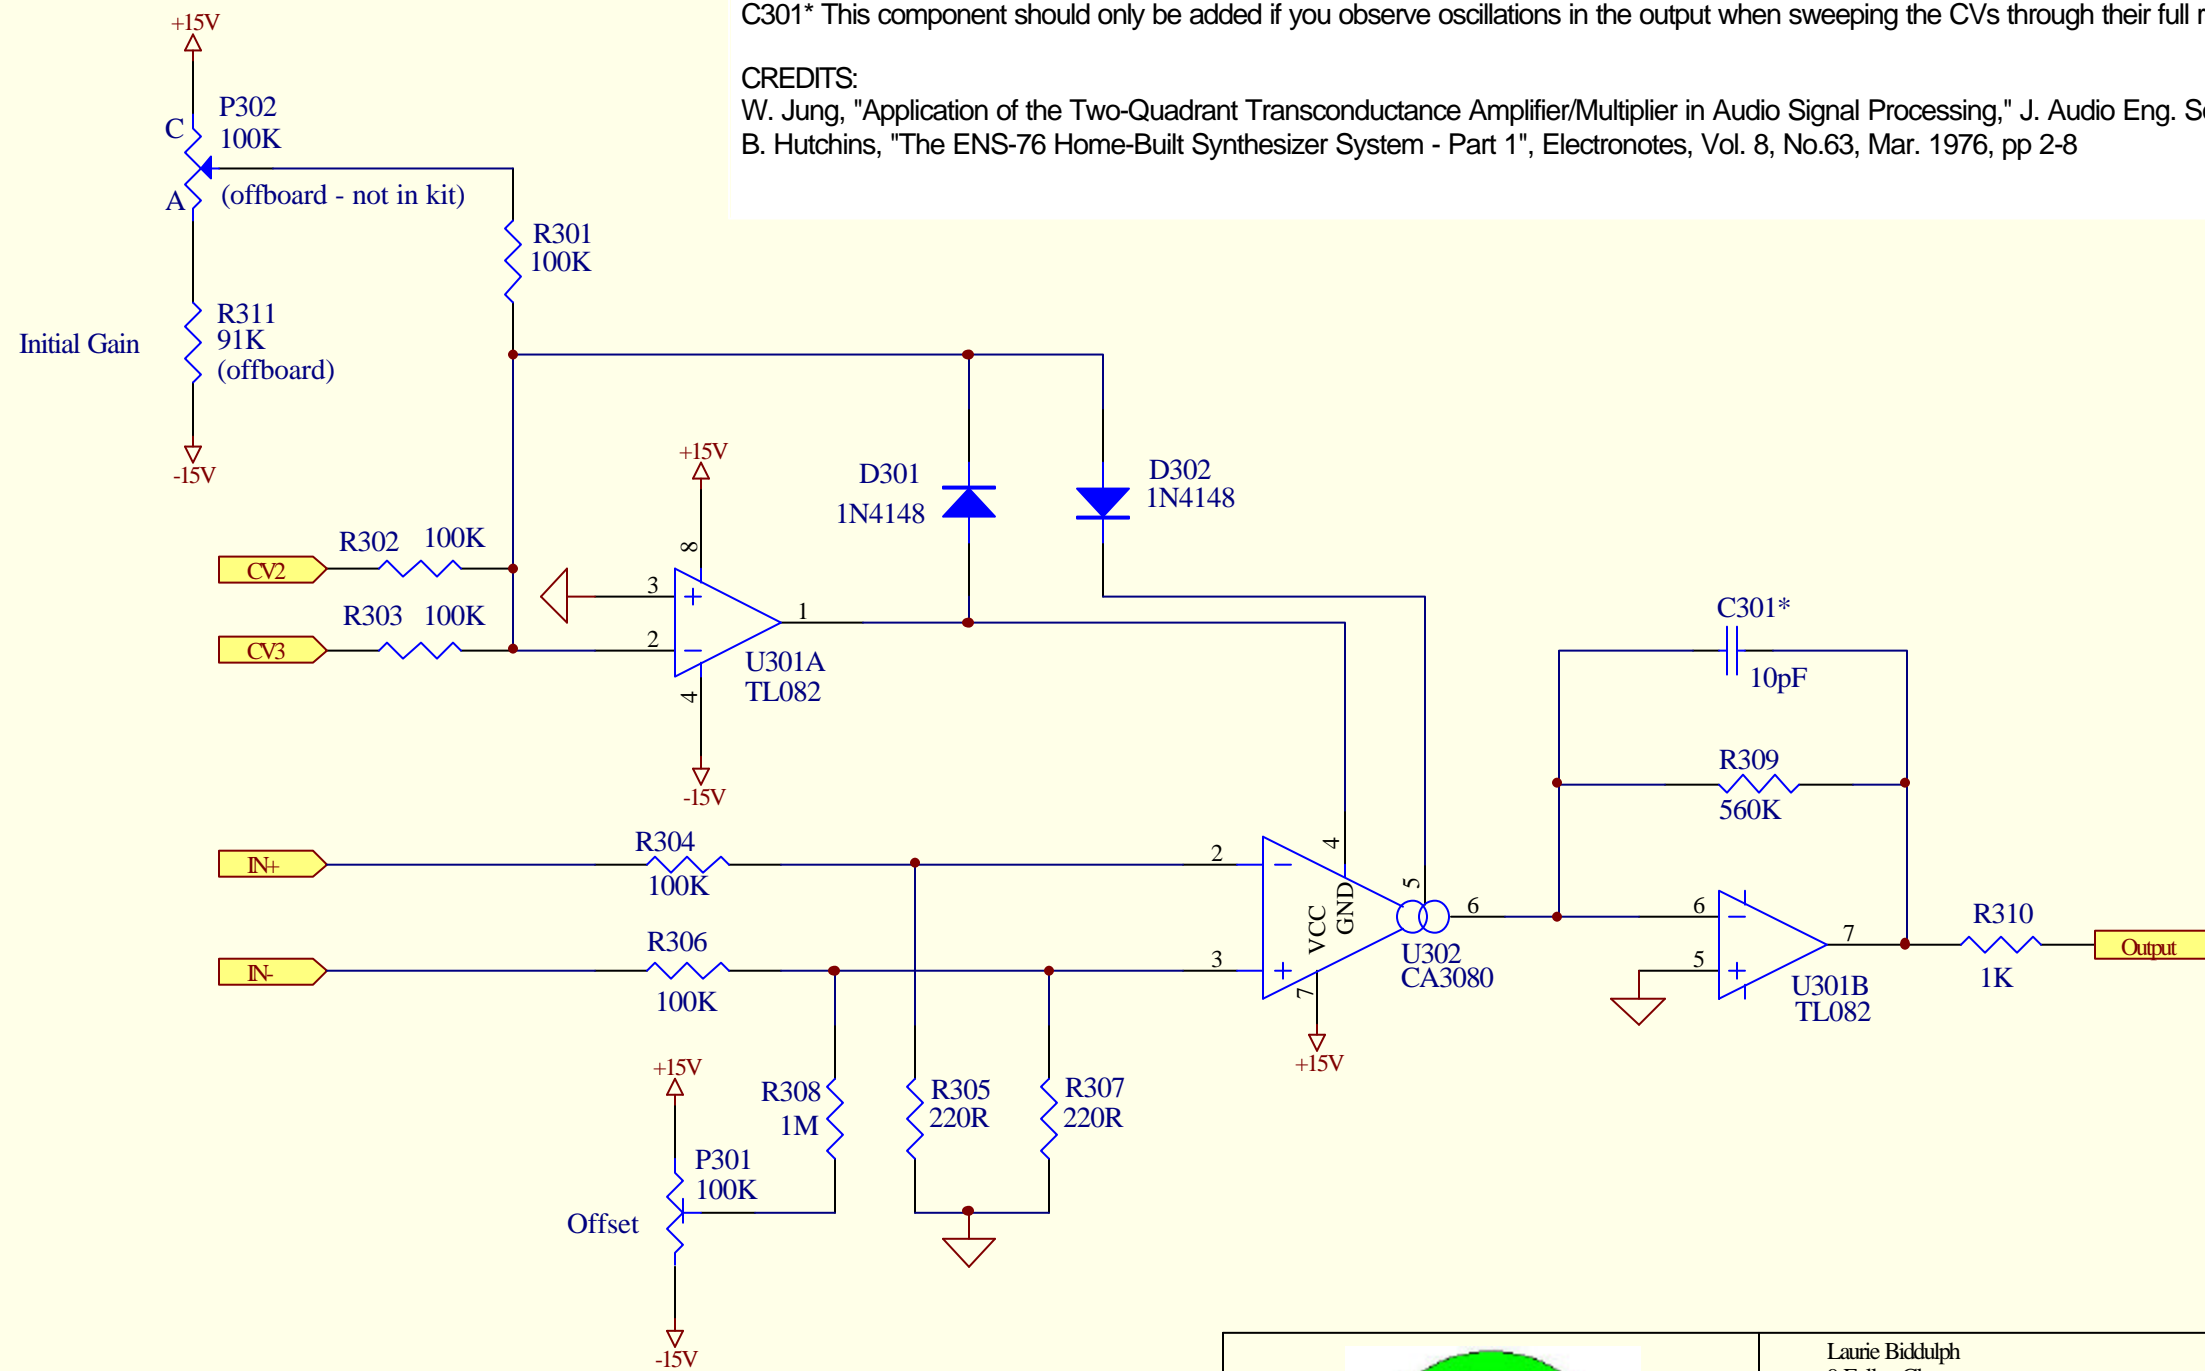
C301* This component should only be added if you observe oscillations in the output when sweeping the CVs through their full r

CREDITS:
W. Jung, "Application of the Two-Quadrant Transconductance Amplifier/Multiplier in Audio Signal Processing," J. Audio Eng. So
B. Hutchins, "The ENS-76 Home-Built Synthesizer System - Part 1", Electronotes, Vol. 8, No.63, Mar. 1976, pp 2-8

+15V
C
P302
100K
A
(offboard - not in kit)
R301
100K
Initial Gain
R311
91K
(offboard)
-15V

+15V
8
D301
1N4148
D302
1N4148
R302 100K
CV2
3
R303 100K
CV3
2
1
U301A
TL082
4
-15V

C301*
10pF
R309
560K

IN+
R304
100K
2
4
5
VCC
GND
6
IN-
R306
100K
3
7
U302
CA3080
+15V
6
5
7
U301B
TL082
R310
1K
Output

+15V
R308
1M
R305
220R
R307
220R
P301
100K
Offset
-15V

Laurie Biddulph
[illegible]